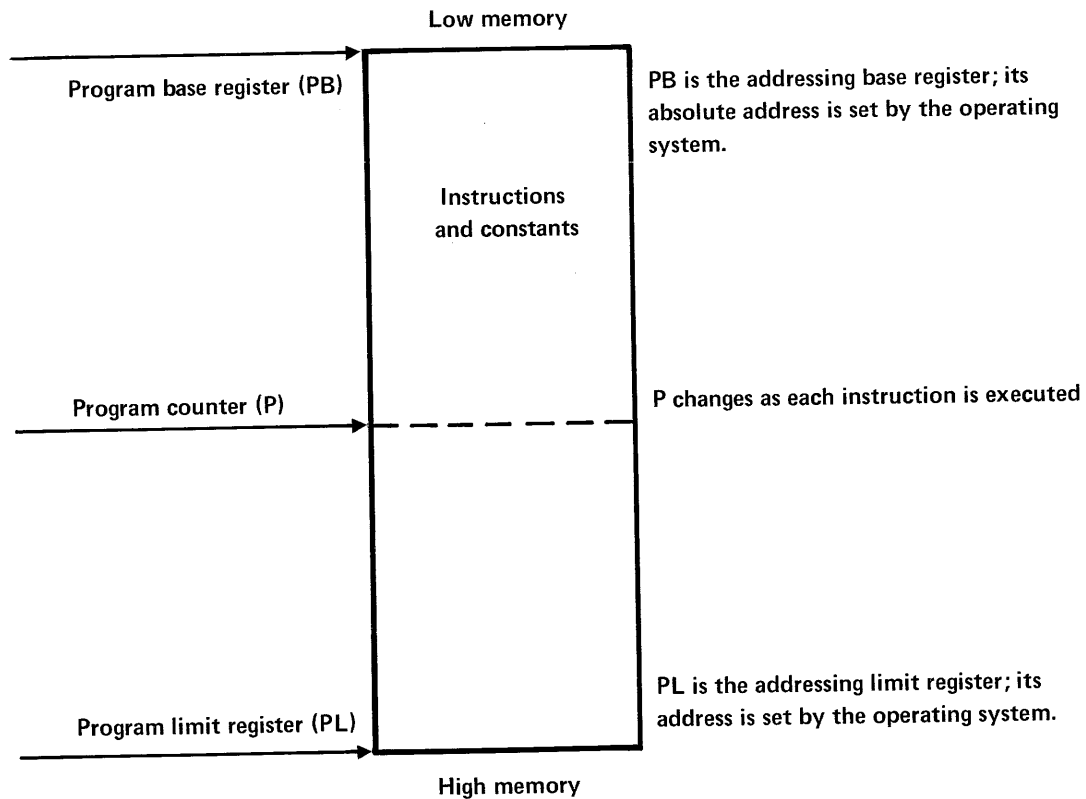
Low memory

Program base register (PB)

PB is the addressing base register; its absolute address is set by the operating system.

Instructions and constants

Program counter (P)

P changes as each instruction is executed

PL is the addressing limit register; its address is set by the operating system.

Program limit register (PL)

High memory